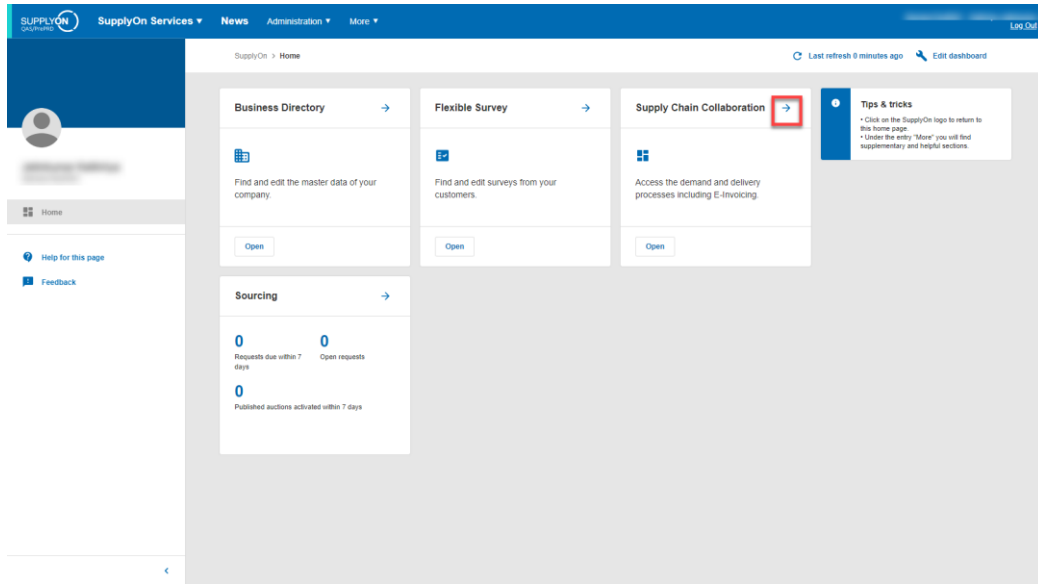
SUPPLYON QAS/PrePRD SupplyOn Services ▾ News Administration ▾ More ▾

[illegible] Log Out

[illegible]

Home

Help for this page

Feedback

SupplyOn > Home

Last refresh 0 minutes ago Edit dashboard

Business Directory →

Find and edit the master data of your company.

Open

Flexible Survey →

Find and edit surveys from your customers.

Open

Supply Chain Collaboration →

Access the demand and delivery processes including E-Invoicing.

Open

Tips & tricks

• Click on the SupplyOn logo to return to this home page.
• Under the entry "More" you will find supplementary and helpful sections.

Sourcing →

0
Requests due within 7 days

0
Open requests

0
Published auctions activated within 7 days

‹